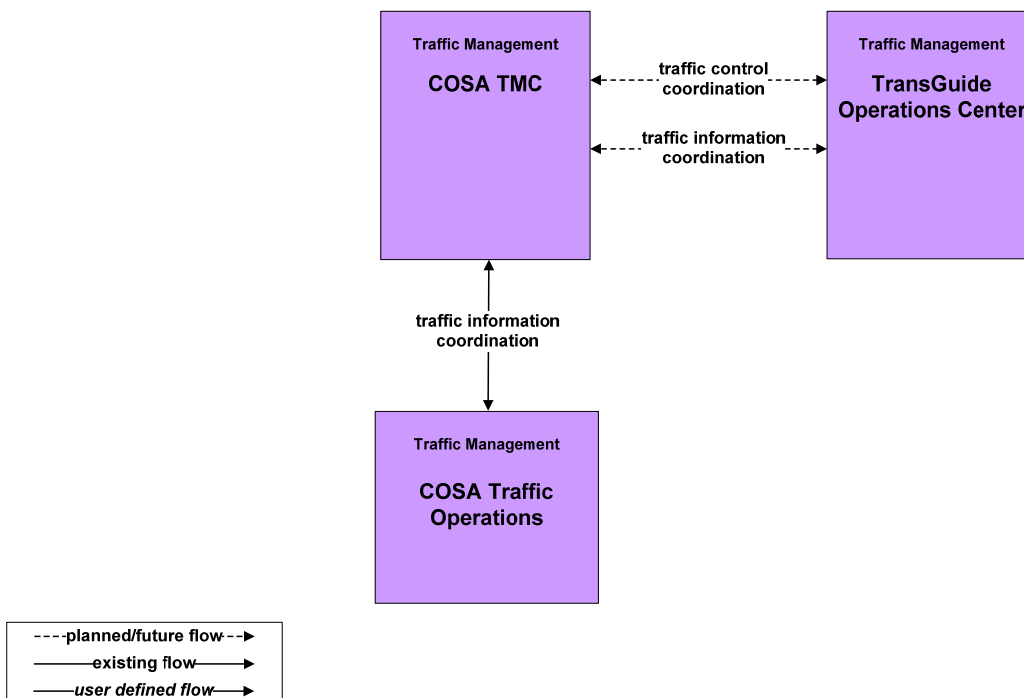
Traffic Management

COSA TMC

traffic control coordination

traffic information coordination

Traffic Management

TransGuide Operations Center

traffic information coordination

Traffic Management

COSA Traffic Operations

planned/future flow

existing flow

user defined flow